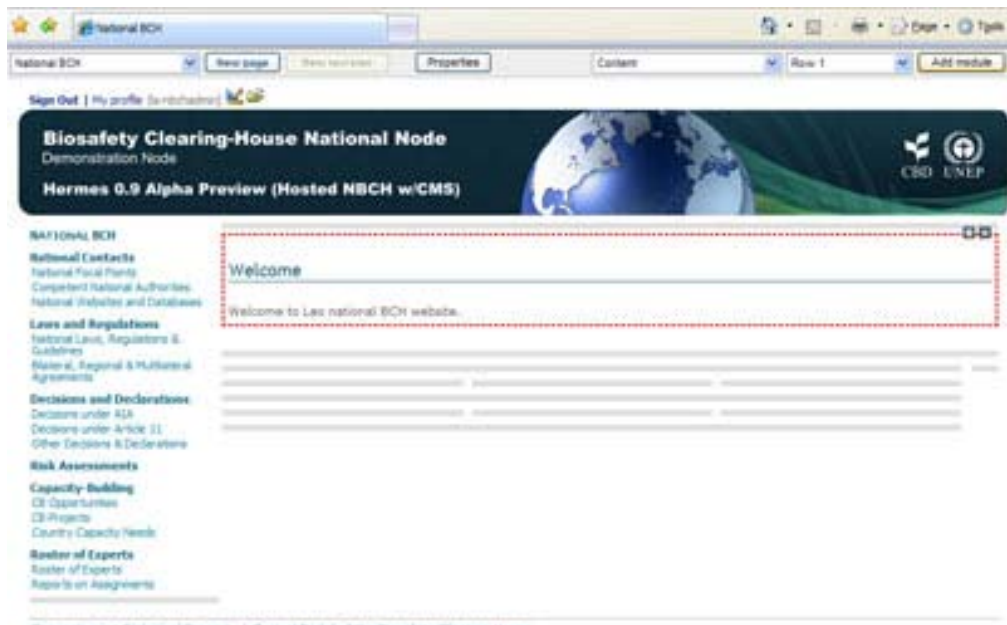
National BCH

Page · Tools

National BCH | New page | New revision | Properties | Content | Row 1 | Add module

Sign Out | My profile (a-nbchadmin)

Biosafety Clearing-House National Node
Demonstration Node
Hermes 0.9 Alpha Preview (Hosted NBCH w/CMS)

CBD UNEP

NATIONAL BCH

National Contacts
National Focal Points
Competent National Authorities
National Websites and Databases

Laws and Regulations
National Laws, Regulations & Guidelines
Bilateral, Regional & Multilateral Agreements

Decisions and Declarations
Decisions under AIA
Decisions under Article 11
Other Decisions & Declarations

Risk Assessments

Capacity-Building
CB Opportunities
CB Projects
Country Capacity Needs

Roster of Experts
Roster of Experts
Reports on Assignments

Welcome

Welcome to Lao national BCH website.